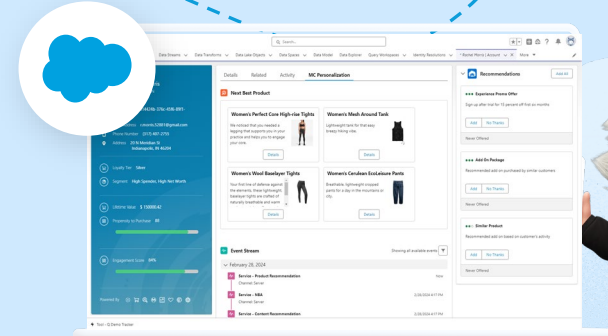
Search...

Data Streams | Data Transforms | Data Lake Objects | Data Spaces | Data Model | Data Explorer | Query Workspaces | Identity Resolutions | Rachel Morris | Account | More

Details | Related | Activity | MC Personalization

Next Best Product

Women's Perfect Core High-rise Tights
We noticed that you needed a legging that supports you in your practice and helps you to engage your core.
Details

Women's Mesh Around Tank
Lightweight tank for that easy breezy hiking vibe.
Details

Women's Wool Baselayer Tights
Your first line of defense against the elements, these lightweight baselayer tights are crafted of naturally breathable and warm
Details

Women's Cerulean EcoLeisure Pants
Breathable, lightweight cropped pants for a day in the mountains or city.
Details

Event Stream
Showing all available events

February 28, 2024

Service - Product Recommendation
Channel Server
Now

Service - NBA
Channel Server
2/28/2024

Service - Content Recommendation
2/28/2024

Phone Number (317) 487-2751
Address 3/4 Cliffside Dr Indianapolis, IN 46204
Loyalty Tier Silver
Segment High Spender, High Net Worth
Lifetime Value $ 13000.42
Propensity to Purchase 60
Engagement Score 94%
Powered by

Recommendations
Add All

Experience Promo Offer
Sign up after trial for 15 percent off first six months
Add | No Thanks
Never Offered

Add On Package
Recommended add on purchased by similar customers
Add | No Thanks
Never Offered

Similar Product
Recommended add on based on customer's activity
Add | No Thanks
Never Offered

Todo | Demo Tracker